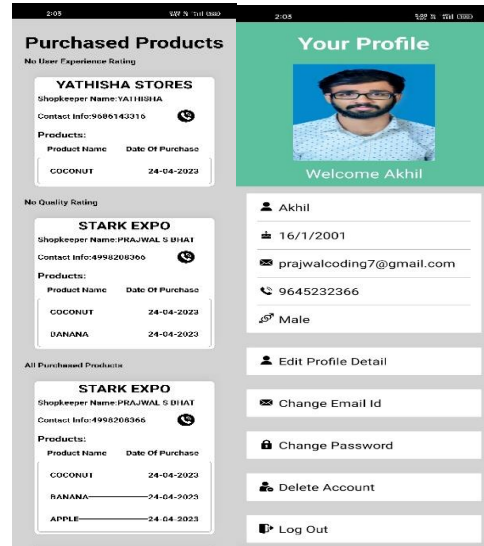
2:05

Purchased Products

No User Experience Rating

YATHISHA STORES
Shopkeeper Name:YATHISHA
Contact Info:9686143316

Products:

| Product Name | Date Of Purchase |
|---|---|
| COCONUT | 24-04-2023 |

No Quality Rating

STARK EXPO
Shopkeeper Name:PRAJWAL S BHAT
Contact Info:4998208366

Products:

| Product Name | Date Of Purchase |
|---|---|
| COCONUT | 24-04-2023 |
| BANANA | 24-04-2023 |

All Purchased Products

STARK EXPO
Shopkeeper Name:PRAJWAL S BHAT
Contact Info:4998208366

Products:

| Product Name | Date Of Purchase |
|---|---|
| COCONUT | 24-04-2023 |
| BANANA | 24-04-2023 |
| APPLE | 24-04-2023 |

2:05

Your Profile

Welcome Akhil

Akhil
16/1/2001
prajwalcoding7@gmail.com
9645232366
Male

Edit Profile Detail
Change Email Id
Change Password
Delete Account
Log Out